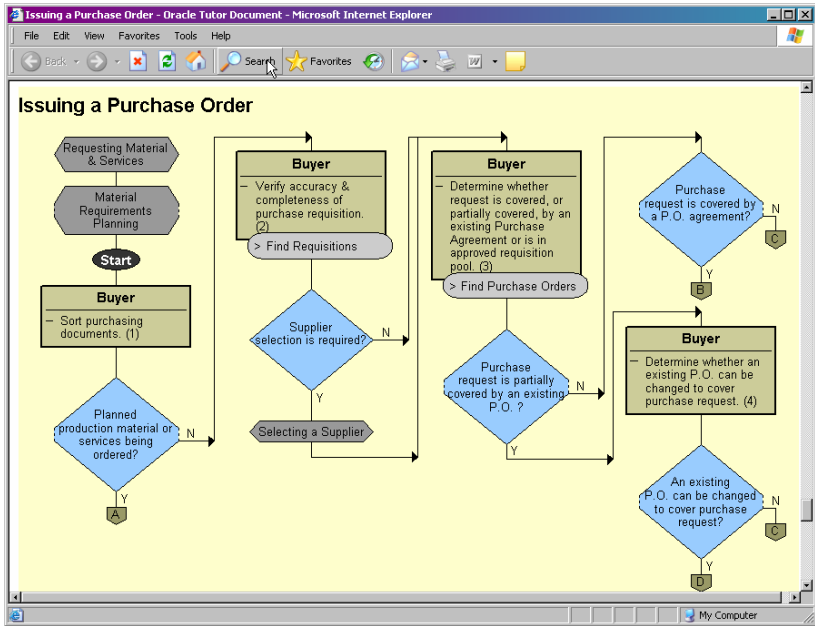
Issuing a Purchase Order - Oracle Tutor Document - Microsoft Internet Explorer

File Edit View Favorites Tools Help

Back Search Favorites

Issuing a Purchase Order

Requesting Material & Services

Material Requirements Planning

Start

Buyer

– Sort purchasing documents. (1)

Planned production material or services being ordered?

N

Y

A

Buyer

– Verify accuracy & completeness of purchase requisition. (2)

> Find Requisitions

Supplier selection is required?

N

Y

Selecting a Supplier

Buyer

– Determine whether request is covered, or partially covered, by an existing Purchase Agreement or is in approved requisition pool. (3)

> Find Purchase Orders

Purchase request is partially covered by an existing P.O. ?

N

Y

Purchase request is covered by a P.O. agreement?

N

C

Y

B

Buyer

– Determine whether an existing P.O. can be changed to cover purchase request. (4)

An existing P.O. can be changed to cover purchase request?

N

C

Y

D

My Computer